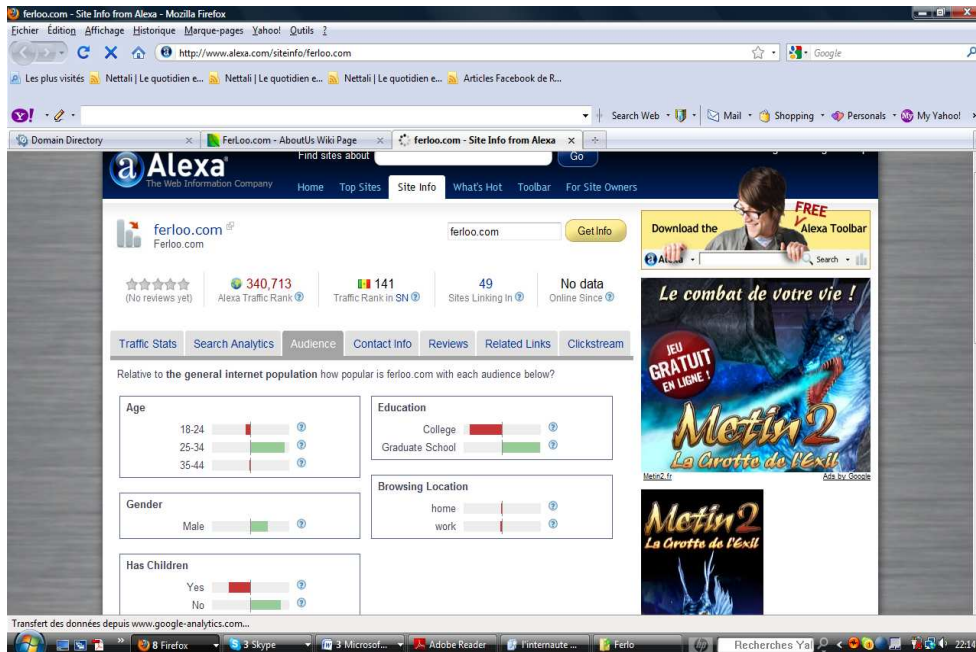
ferloo.com - Site Info from Alexa - Mozilla Firefox

Fichier Édition Affichage Historique Marque-pages Yahoo! Outils ?

http://www.alexa.com/siteinfo/ferloo.com

Google

Les plus visités Nettali | Le quotidien e... Nettali | Le quotidien e... Nettali | Le quotidien e... Articles Facebook de R...

Search Web Mail Shopping Personals My Yahoo!

Domain Directory FerLoo.com - AboutUs Wiki Page ferloo.com - Site Info from Alexa

Alexa The Web Information Company

Find sites about Go

Home Top Sites Site Info What's Hot Toolbar For Site Owners

ferloo.com
Ferloo.com

ferloo.com Get Info

(No reviews yet)

340,713
Alexa Traffic Rank

141
Traffic Rank in SN

49
Sites Linking In

No data
Online Since

Traffic Stats Search Analytics Audience Contact Info Reviews Related Links Clickstream

Relative to the general internet population how popular is ferloo.com with each audience below?

Age
18-24
25-34
35-44

Education
College
Graduate School

Gender
Male

Browsing Location
home
work

Has Children
Yes
No

Download the FREE Alexa Toolbar

Search

Le combat de votre vie !

JEU GRATUIT EN LIGNE !

Metin2
La Grotte de l'Exil

Metin2.fr

Ads by Google

Metin2
La Grotte de l'Exil

Transfert des données depuis www.google-analytics.com...

8 Firefox 3 Skype 3 Microsof... Adobe Reader l'internaute ... Ferlo Recherches Ya 22:14